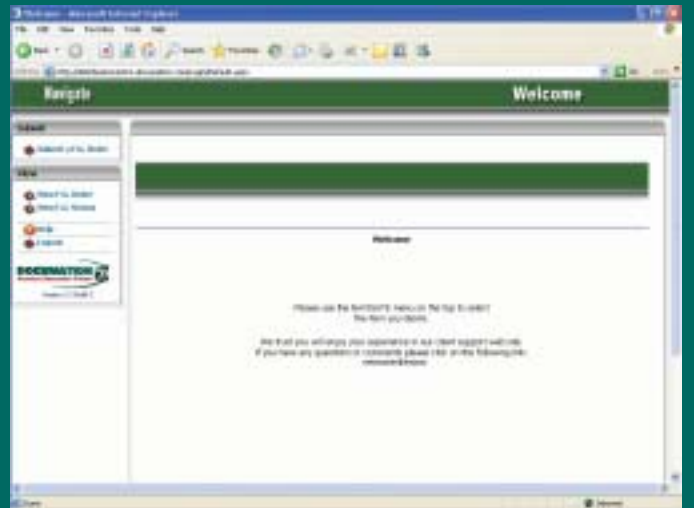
Welcome - Microsoft Internet Explorer
File Edit View Favorites Tools Help
Back Search Favorites
Address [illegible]
Go Links

Navigate
Welcome

Submit
Submit a Ticket

View
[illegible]
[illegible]
Help
Logout

DOCUMATION
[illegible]

Welcome

Please use the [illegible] menu on the top to select the item you desire.

We trust you will enjoy your experience in our client support web site. If you have any questions or comments please click on the following link: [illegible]

Done
Internet